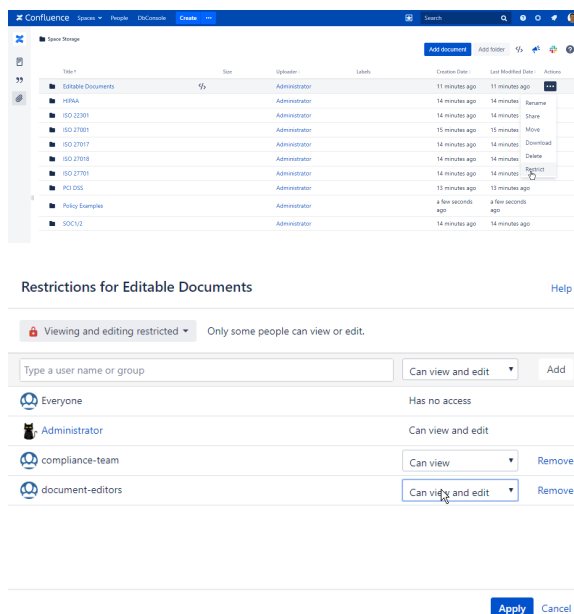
Confluence Spaces People DbConsole Create ···

Search

Space Storage

Add document Add folder

| Title | Size | Uploader | Labels | Creation Date | Last Modified Date | Actions |
|---|---|---|---|---|---|---|
| Editable Documents | | Administrator | | 11 minutes ago | 11 minutes ago | ··· |
| HIPAA | | Administrator | | 14 minutes ago | 14 minutes | Rename |
| ISO 22301 | | Administrator | | 14 minutes ago | 14 minutes | Share |
| ISO 27001 | | Administrator | | 15 minutes ago | 15 minutes | Move |
| ISO 27017 | | Administrator | | 14 minutes ago | 14 minutes | Download |
| ISO 27018 | | Administrator | | 14 minutes ago | 14 minutes | Delete |
| ISO 27701 | | Administrator | | 14 minutes ago | 14 minutes | Restrict |
| PCI DSS | | Administrator | | 13 minutes ago | 13 minutes ago | |
| Policy Examples | | Administrator | | a few seconds ago | a few seconds ago | |
| SOC1/2 | | Administrator | | 14 minutes ago | 14 minutes ago | |

Restrictions for Editable Documents

Help

Viewing and editing restricted ▾ Only some people can view or edit.

Type a user name or group | Can view and edit ▾ | Add

| | | |
|---|---|---|
| Everyone | Has no access | |
| Administrator | Can view and edit | |
| compliance-team | Can view ▾ | Remove |
| document-editors | Can view and edit ▾ | Remove |

Apply Cancel